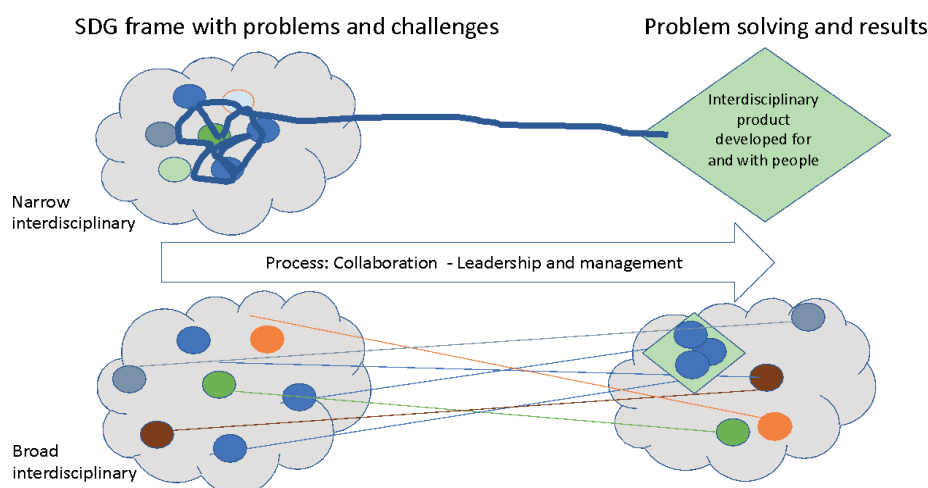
SDG frame with problems and challenges

Problem solving and results

Interdisciplinary product developed for and with people

Narrow interdisciplinary

Process: Collaboration - Leadership and management

Broad interdisciplinary